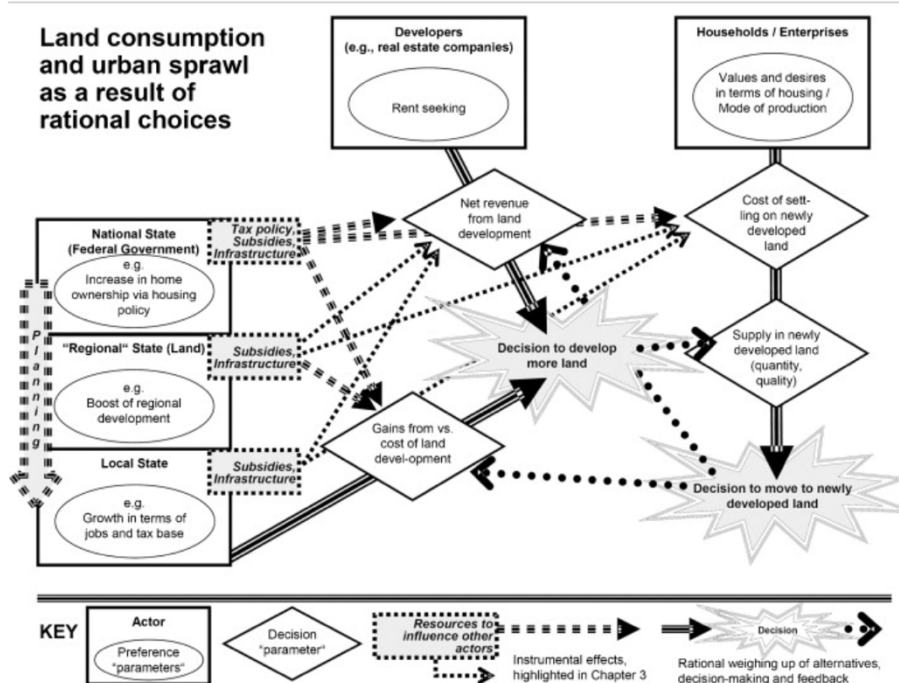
Land consumption and urban sprawl as a result of rational choices

Developers
(e.g., real estate companies)

Rent seeking

Households / Enterprises

Values and desires in terms of housing / Mode of production

National State
(Federal Government)

e.g.
Increase in home ownership via housing policy

Tax policy, Subsidies, Infrastructure

Net revenue from land development

Cost of settling on newly developed land

Planning

"Regional" State (Land)

e.g.
Boost of regional development

Subsidies, Infrastructure

Decision to develop more land

Supply in newly developed land (quantity, quality)

Local State

e.g.
Growth in terms of jobs and tax base

Subsidies, Infrastructure

Gains from vs. cost of land devel-opment

Decision to move to newly developed land

KEY

Actor

Preference "parameters"

Decision "parameter"

Resources to influence other actors

Instrumental effects, highlighted in Chapter 3

Decision

Rational weighing up of alternatives, decision-making and feedback